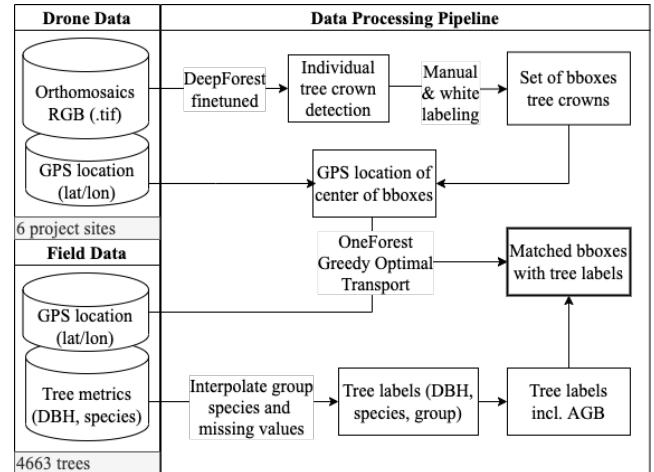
Drone Data

Orthomosaics RGB (.tif)

GPS location (lat/lon)

6 project sites

Field Data

GPS location (lat/lon)

Tree metrics (DBH, species)

4663 trees

Data Processing Pipeline

DeepForest finetuned

Individual tree crown detection

Manual & white labeling

Set of bboxes tree crowns

GPS location of center of bboxes

OneForest Greedy Optimal Transport

Matched bboxes with tree labels

Interpolate group species and missing values

Tree labels (DBH, species, group)

Tree labels incl. AGB